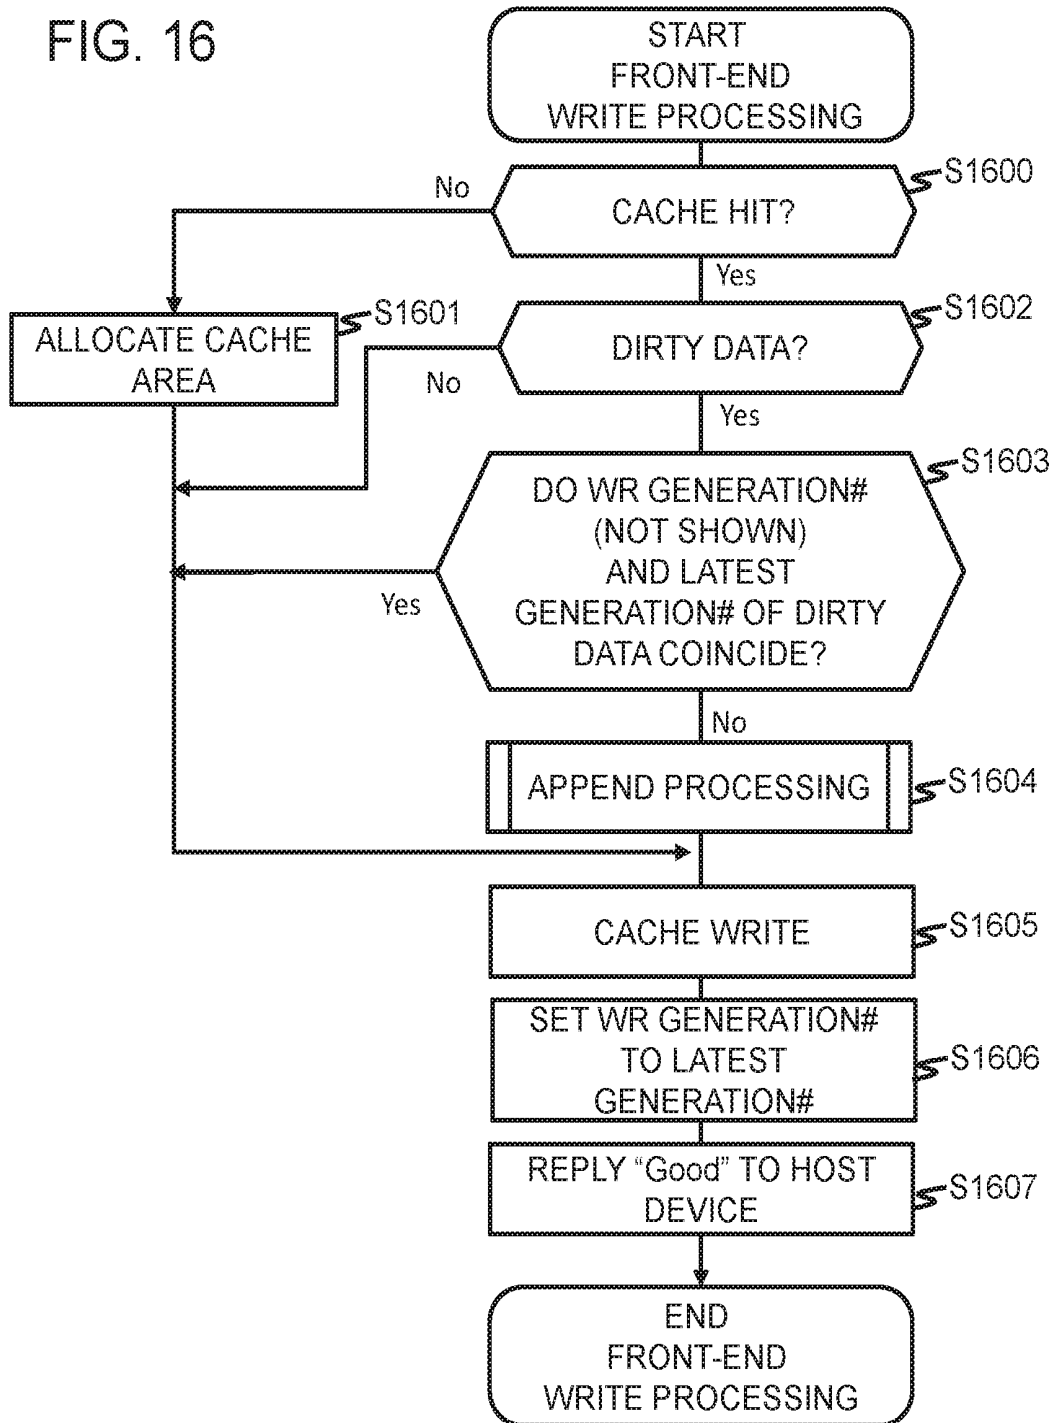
FIG. 16

START FRONT-END WRITE PROCESSING

S1600

CACHE HIT?

No

Yes

S1601

ALLOCATE CACHE AREA

S1602

DIRTY DATA?

No

Yes

S1603

DO WR GENERATION# (NOT SHOWN) AND LATEST GENERATION# OF DIRTY DATA COINCIDE?

Yes

No

APPEND PROCESSING

S1604

CACHE WRITE

S1605

SET WR GENERATION# TO LATEST GENERATION#

S1606

REPLY "Good" TO HOST DEVICE

S1607

END FRONT-END WRITE PROCESSING